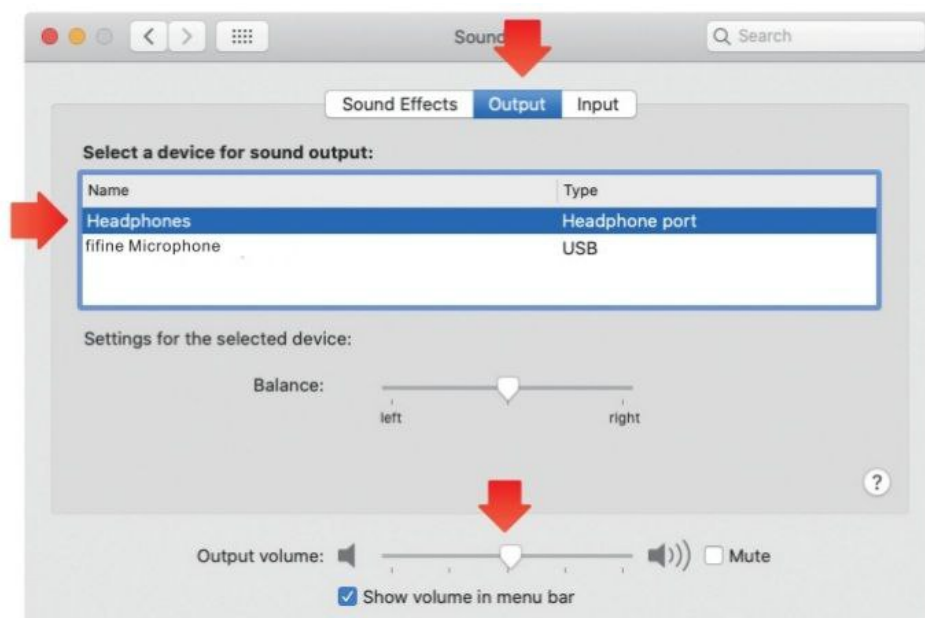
Sound

Search

Sound Effects | Output | Input

Select a device for sound output:

| Name | Type |
|---|---|
| Headphones | Headphone port |
| fifine Microphone | USB |

Settings for the selected device:

Balance:

left right

?

Output volume:

Mute

Show volume in menu bar